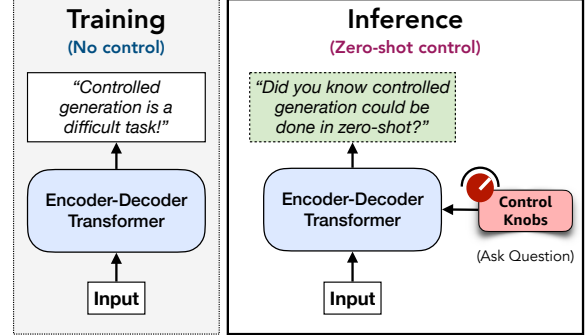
Training
(No control)

"Controlled generation is a difficult task!"

Encoder-Decoder Transformer

Input

Inference
(Zero-shot control)

"Did you know controlled generation could be done in zero-shot?"

Encoder-Decoder Transformer

Control Knobs

(Ask Question)

Input